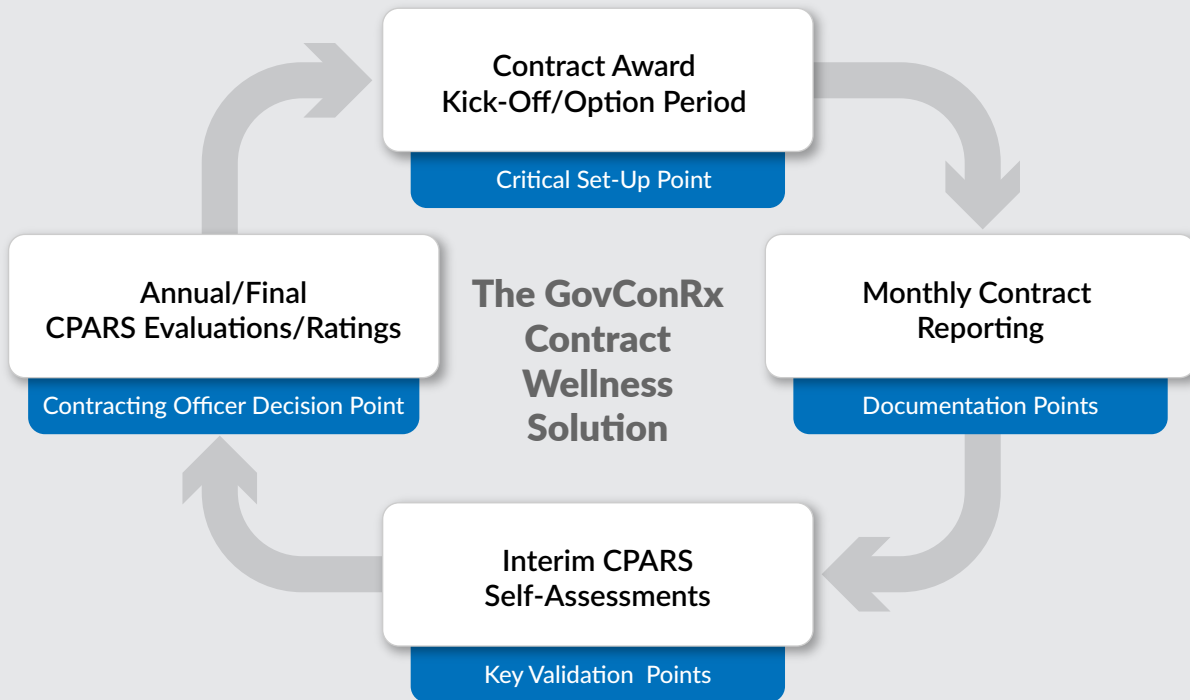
Contract Award
Kick-Off/Option Period

Critical Set-Up Point

Annual/Final
CPARS Evaluations/Ratings

Contracting Officer Decision Point

The GovConRx Contract Wellness Solution

Monthly Contract
Reporting

Documentation Points

Interim CPARS
Self-Assessments

Key Validation Points